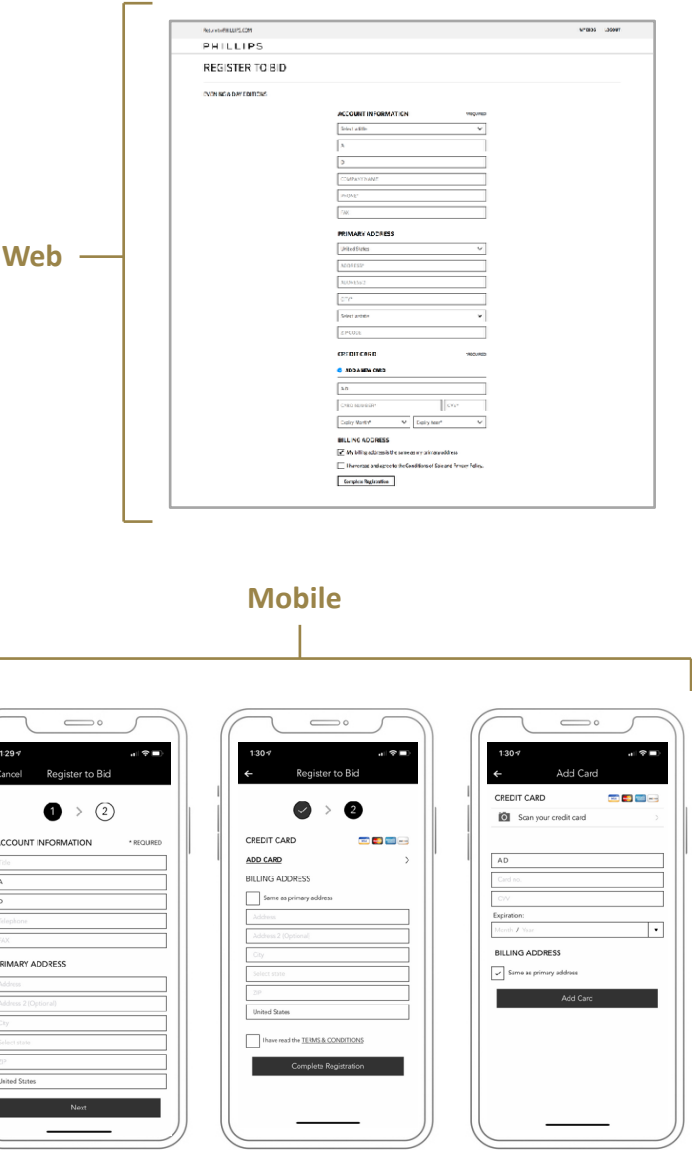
Web

PHILLIPS

REGISTER TO BID

EVENING & DAY EDITIONS

ACCOUNT INFORMATION

REQUIRED

Select a title

A

D

COMPANY NAME

PHONE*

FAX

PRIMARY ADDRESS

United States

ADDRESS*

ADDRESS 2

CITY*

Select a state

ZIP CODE

CREDIT CARD

REQUIRED

ADD A NEW CARD

A.D.

CARD NUMBER*

CVV*

Expiry Month*

Expiry Year*

BILLING ADDRESS

My billing address is the same as my primary address

I have read and agree to the Conditions of Sale and Privacy Policy.

Complete Registration

Mobile

1:29

Cancel

Register to Bid

1

2

ACCOUNT INFORMATION

* REQUIRED

Title

A

D

Telephone

FAX

PRIMARY ADDRESS

Address

Address 2 (Optional)

City

Select state

Zip

United States

Next

1:30

Register to Bid

2

CREDIT CARD

ADD CARD

BILLING ADDRESS

Same as primary address

Address

Address 2 (Optional)

City

Select state

ZIP

United States

I have read the TERMS & CONDITIONS

Complete Registration

1:30

Add Card

CREDIT CARD

Scan your credit card

AD

Card no.

CVV

Expiration:

Month / Year

BILLING ADDRESS

Same as primary address

Add Card